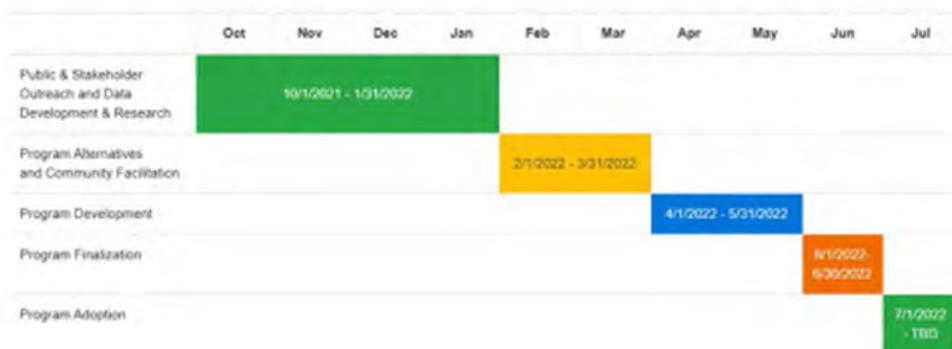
|  | Oct | Nov | Dec | Jan | Feb | Mar | Apr | May | Jun | Jul |
|---|---|---|---|---|---|---|---|---|---|---|
| Public & Stakeholder Outreach and Data Development & Research | 10/1/2021 - 1/31/2022 | | | | | | | | | |
| Program Alternatives and Community Facilitation | | | | | 2/1/2022 - 3/31/2022 | | | | | |
| Program Development | | | | | | | 4/1/2022 - 5/31/2022 | | | |
| Program Finalization | | | | | | | | | 6/1/2022-6/30/2022 | |
| Program Adoption | | | | | | | | | | 7/1/2022 - TBD |